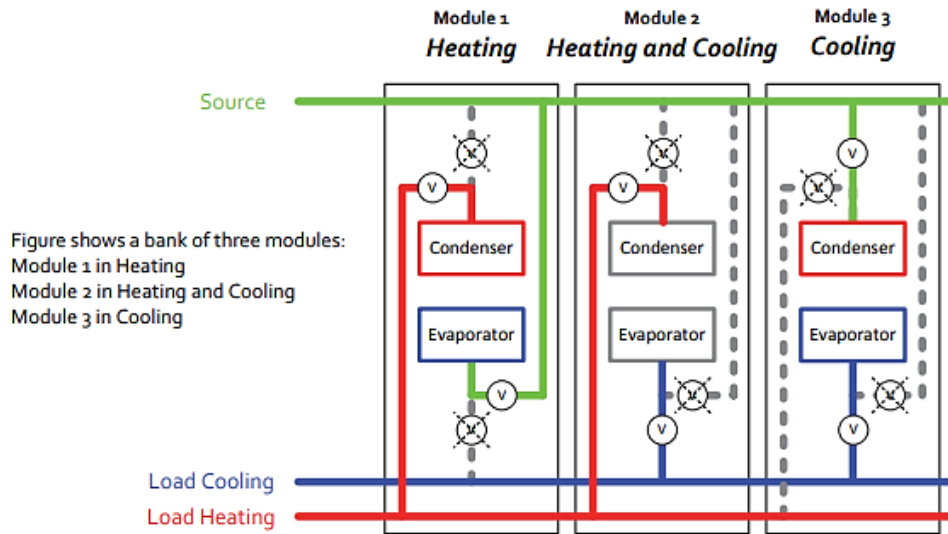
Module 1
Heating

Module 2
Heating and Cooling

Module 3
Cooling

Source

Figure shows a bank of three modules:
Module 1 in Heating
Module 2 in Heating and Cooling
Module 3 in Cooling

V
V
V
V
V
V

Condenser
Evaporator
Condenser
Evaporator
Condenser
Evaporator

Load Cooling
Load Heating